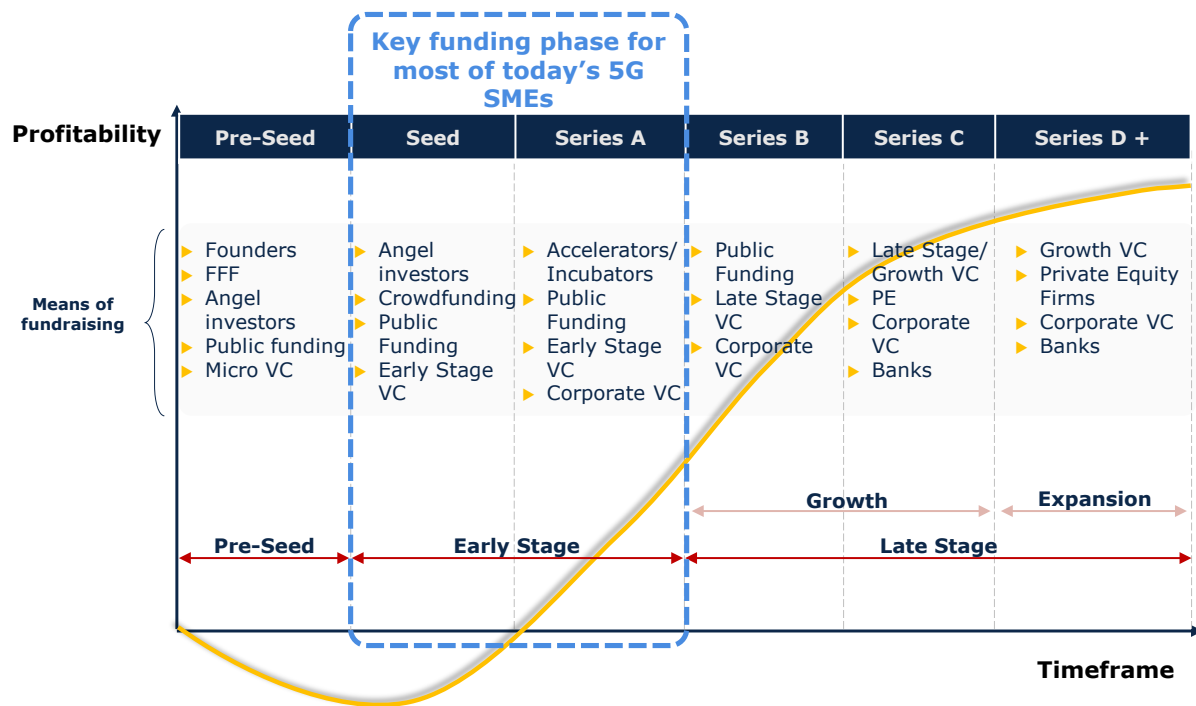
Key funding phase for most of today's 5G SMEs

Profitability

| Pre-Seed | Seed | Series A | Series B | Series C | Series D + |
|---|---|---|---|---|---|
| Founders, FFF, Angel investors, Public funding, Micro VC | Angel investors, Crowdfunding, Public Funding, Early Stage VC | Accelerators/ Incubators, Public Funding, Early Stage VC, Corporate VC | Public Funding, Late Stage VC, Corporate VC | Late Stage/ Growth VC, PE, Corporate VC, Banks | Growth VC, Private Equity Firms, Corporate VC, Banks |

Means of fundraising

Growth

Expansion

Pre-Seed

Early Stage

Late Stage

Timeframe